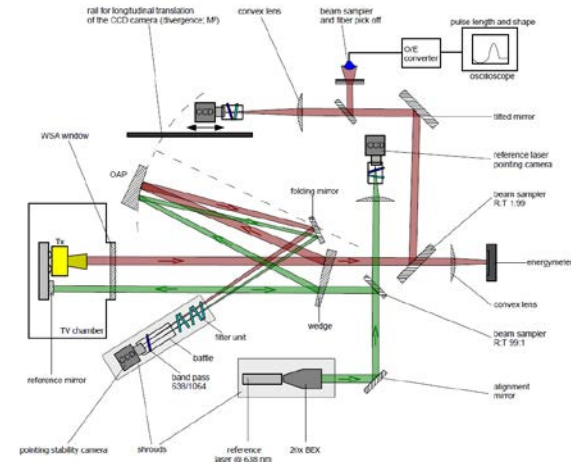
rail for longitudinal translation of the CCD camera (divergence; M²)

convex lens

beam sampler and fiber pick off

O/E converter

pulse length and shape

oscilloscope

CCD

tilted mirror

WSA window

CCD

reference laser pointing camera

OAP

folding mirror

beam sampler R:T 1:99

Tx

energymeter

convex lens

wedge

TV chamber

filter unit

beam sampler R:T 99:1

baffle

reference mirror

CCD

band pass 638/1064

alignment mirror

shrouds

pointing stability camera

reference laser @ 638 nm

20x BEX